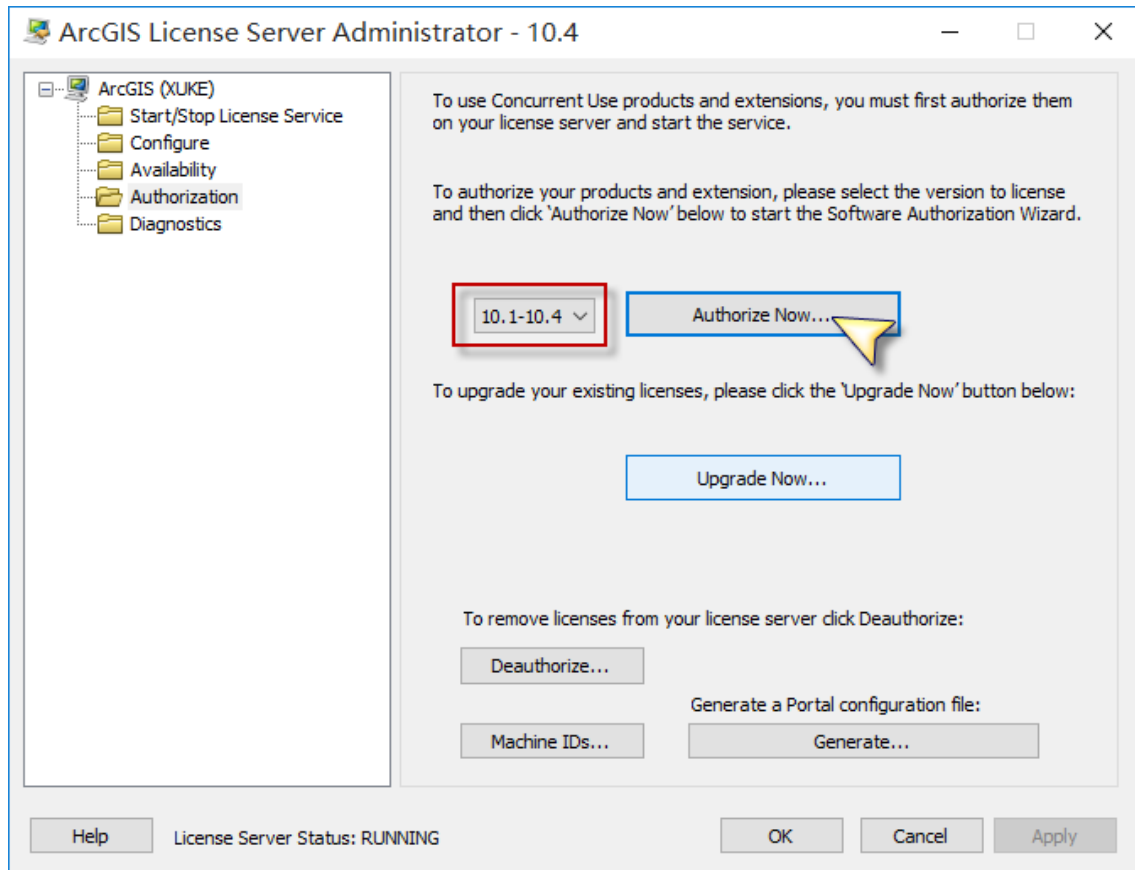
ArcGIS License Server Administrator - 10.4

ArcGIS (XUKE)
Start/Stop License Service
Configure
Availability
Authorization
Diagnostics

To use Concurrent Use products and extensions, you must first authorize them on your license server and start the service.

To authorize your products and extension, please select the version to license and then click 'Authorize Now' below to start the Software Authorization Wizard.

10.1-10.4

Authorize Now...

To upgrade your existing licenses, please click the 'Upgrade Now' button below:

Upgrade Now...

To remove licenses from your license server click Deauthorize:

Deauthorize...

Generate a Portal configuration file:

Machine IDs...

Generate...

Help

License Server Status: RUNNING

OK

Cancel

Apply